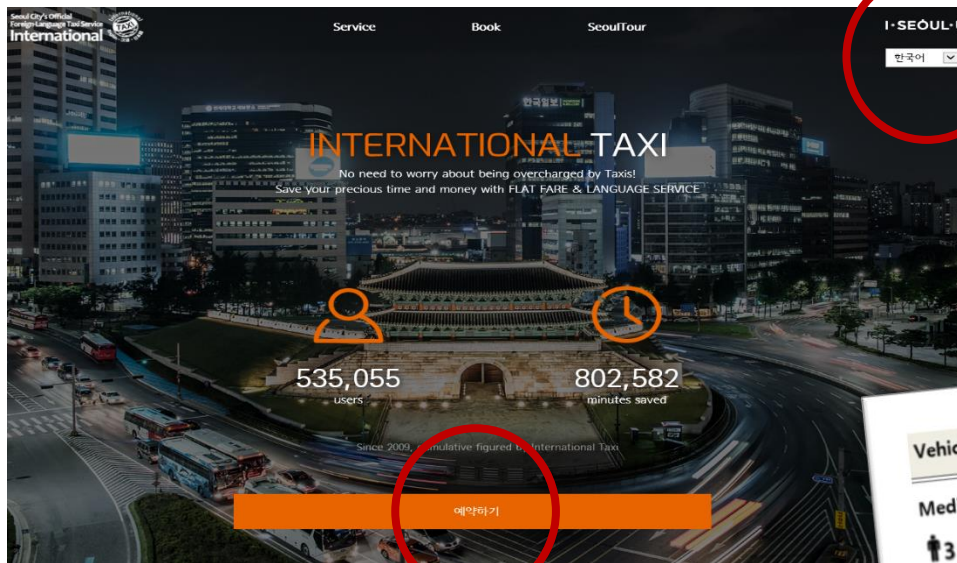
Seoul City's Official Foreign Language Taxi Service
International
TAXI

Service
Book
SeoulTour

I·SEOUL·U
한국어

한국일보

INTERNATIONAL TAXI
No need to worry about being overcharged by Taxis!
Save your precious time and money with FLAT FARE & LANGUAGE SERVICE

535,055
users

802,582
minutes saved

Since 2009, cumulative figured of International Taxi

예약하기

Vehic
Med
3